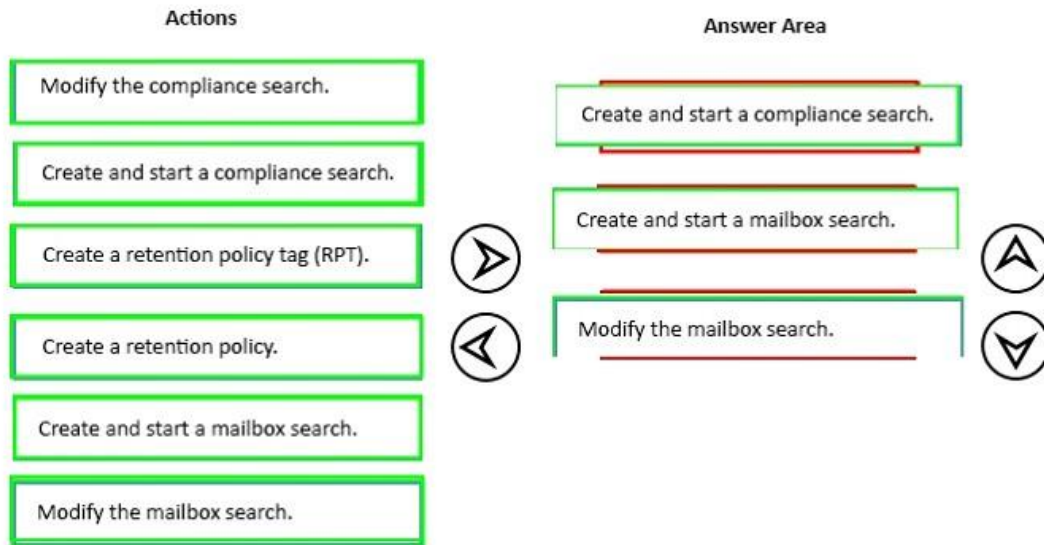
Actions

Modify the compliance search.

Create and start a compliance search.

Create a retention policy tag (RPT).

Create a retention policy.

Create and start a mailbox search.

Modify the mailbox search.

Answer Area

Create and start a compliance search.

Create and start a mailbox search.

Modify the mailbox search.